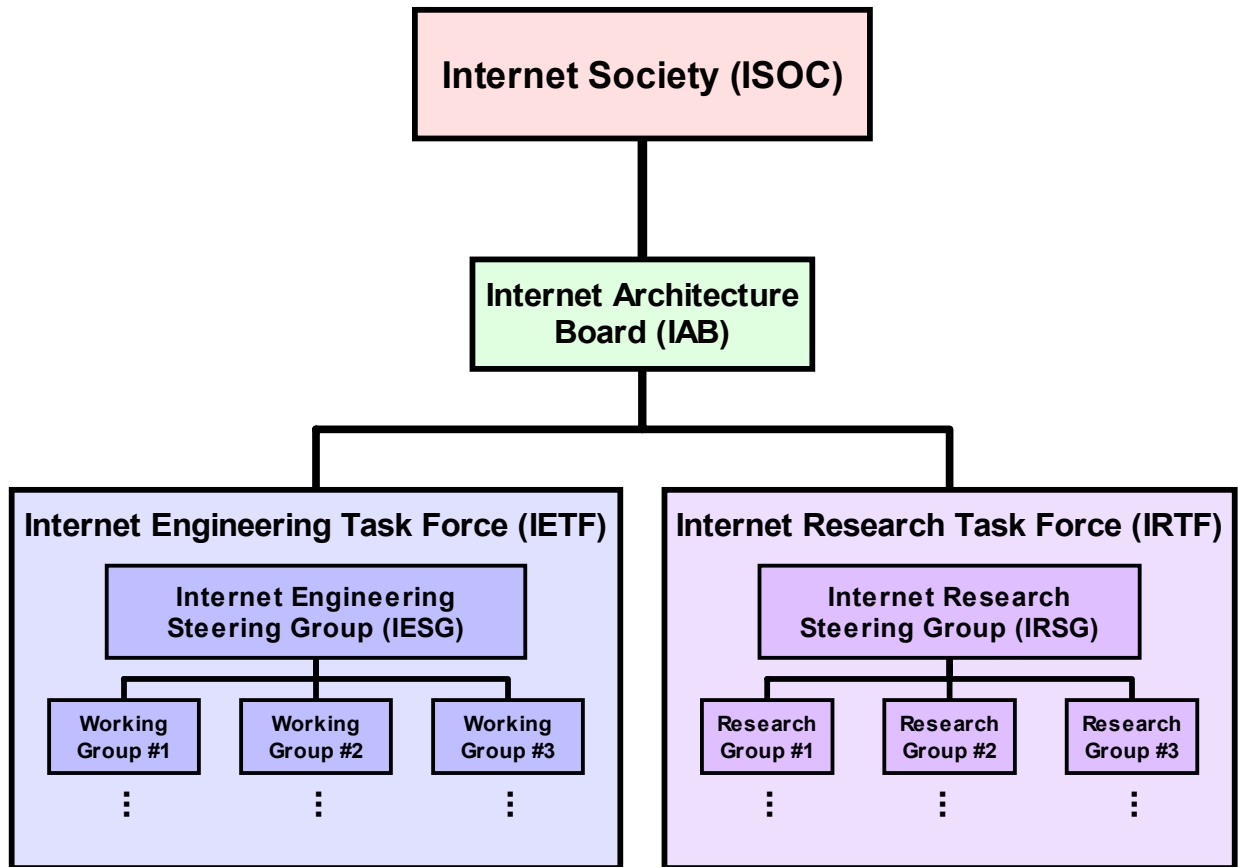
Internet Society (ISOC)

Internet Architecture Board (IAB)

Internet Engineering Task Force (IETF)

Internet Engineering Steering Group (IESG)

Working Group #1

⋮

Working Group #2

⋮

Working Group #3

⋮

Internet Research Task Force (IRTF)

Internet Research Steering Group (IRSG)

Research Group #1

⋮

Research Group #2

⋮

Research Group #3

⋮